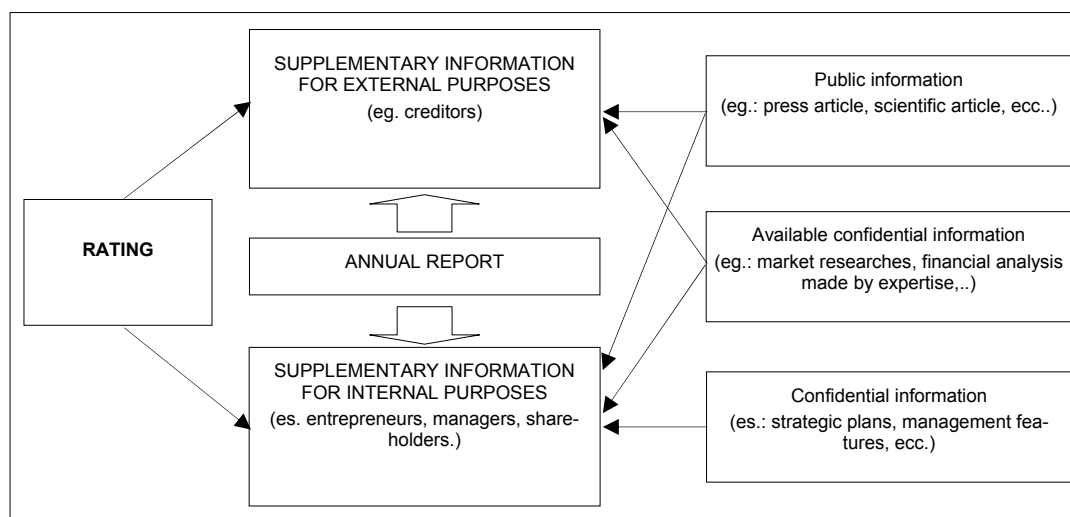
SUPPLEMENTARY INFORMATION FOR EXTERNAL PURPOSES
(eg. creditors)

Public information
(eg.: press article, scientific article, ecc..)

RATING

ANNUAL REPORT

Available confidential information
(eg.: market researches, financial analysis made by expertise,..)

SUPPLEMENTARY INFORMATION FOR INTERNAL PURPOSES
(es. entrepreneurs, managers, shareholders.)

Confidential information
(es.: strategic plans, management features, ecc.)